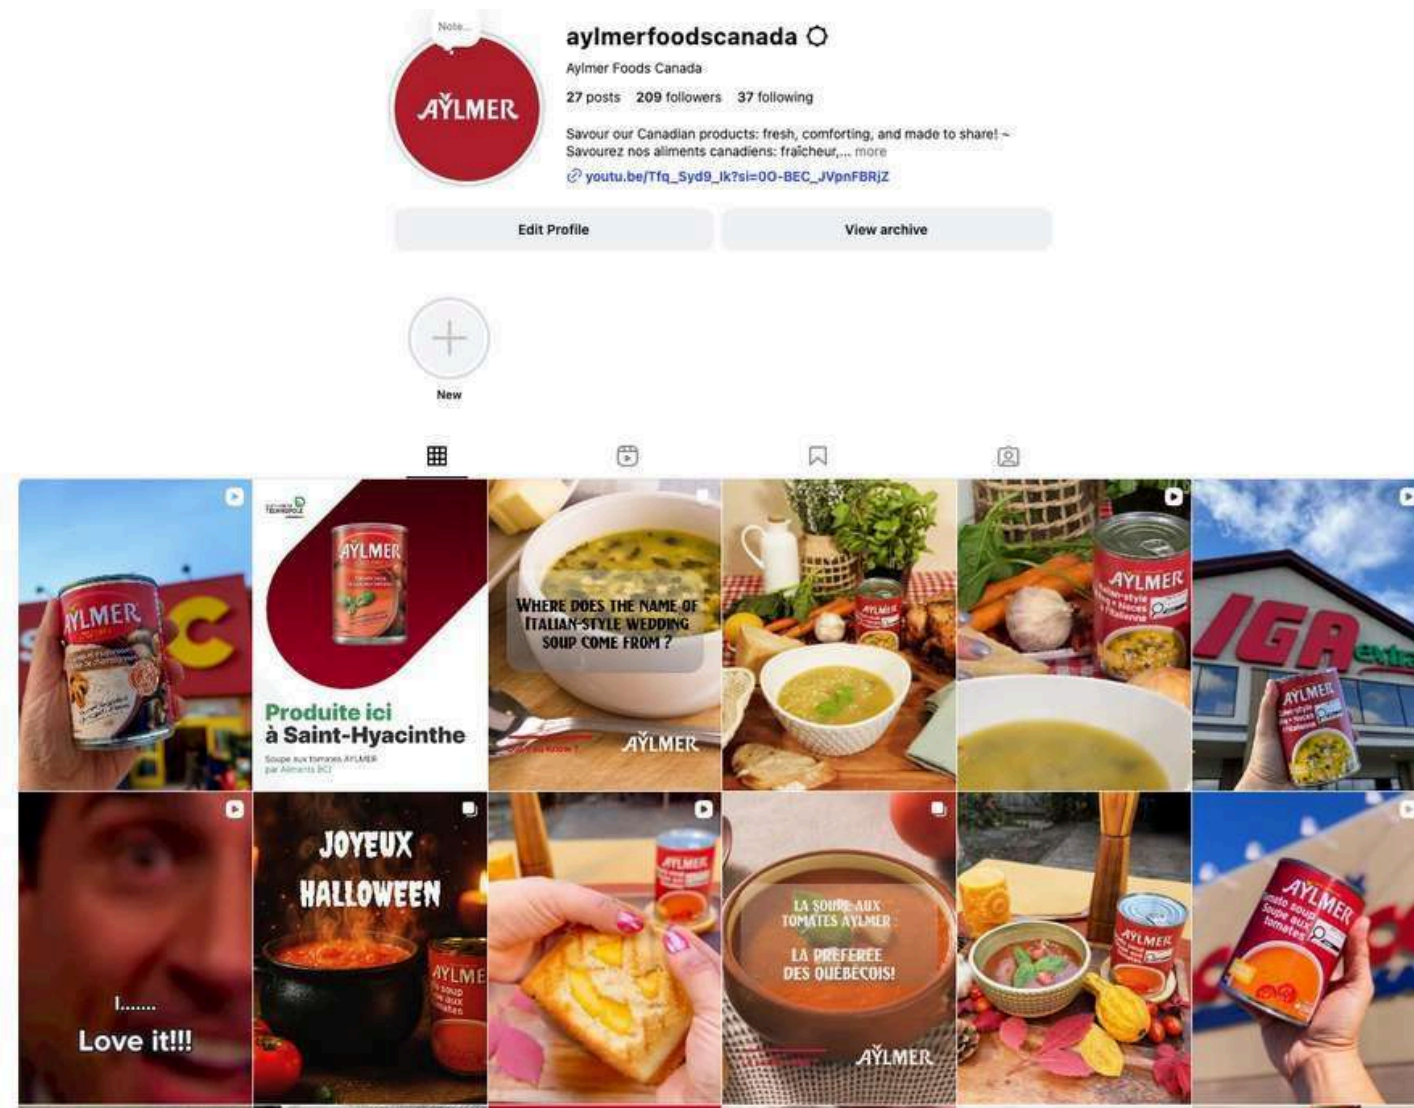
Note...

AYLMER

aylmerfoodscanada

Aylmer Foods Canada

27 posts 209 followers 37 following

Savour our Canadian products: fresh, comforting, and made to share! ~ Savourez nos aliments canadiens: fraîcheur,... more

youtu.be/Tfq_Syd9_Ik?si=0O-BEC_JVpnFBRjZ

Edit Profile

View archive

New

AYLMER

AYLMER

Produite ici à Saint-Hyacinthe

Soupe aux tomates AYLMER par Aliments BCI

WHERE DOES THE NAME OF ITALIAN-STYLE WEDDING SOUP COME FROM ?

AYLMER

AYLMER

AYLMER

IGA

AYLMER

I.......
Love it!!!

JOYEUX HALLOWEEN

AYLMER

AYLMER

LA SOUPE AUX TOMATES AYLMER

LA PRÉFÉRÉE DES QUÉBÉCOIS!

AYLMER

AYLMER

AYLMER